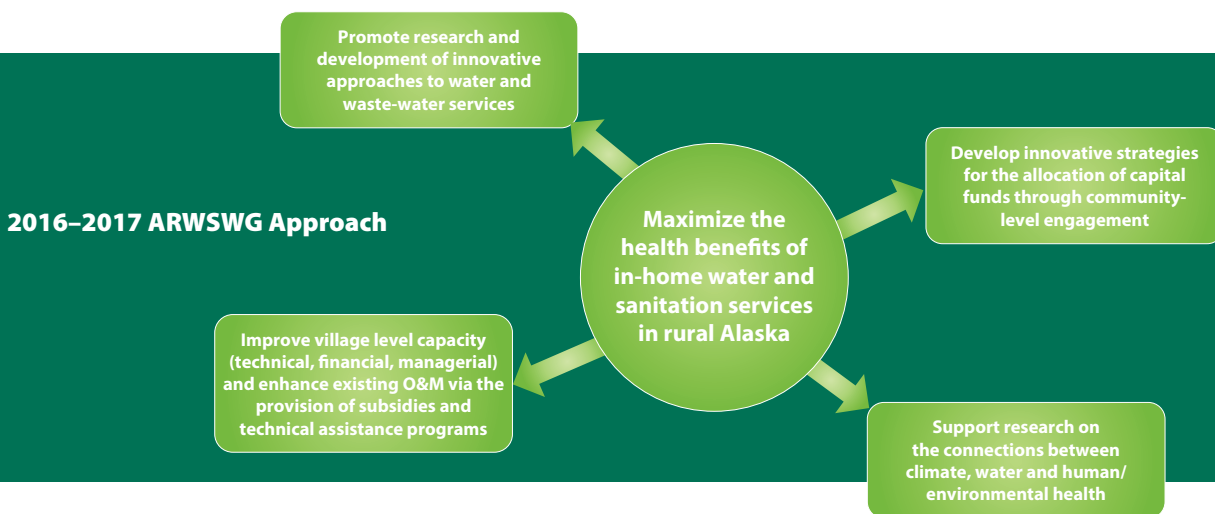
Promote research and development of innovative approaches to water and waste-water services

2016–2017 ARWSWG Approach

Maximize the health benefits of in-home water and sanitation services in rural Alaska

Develop innovative strategies for the allocation of capital funds through community-level engagement

Improve village level capacity (technical, financial, managerial) and enhance existing O&M via the provision of subsidies and technical assistance programs

Support research on the connections between climate, water and human/environmental health